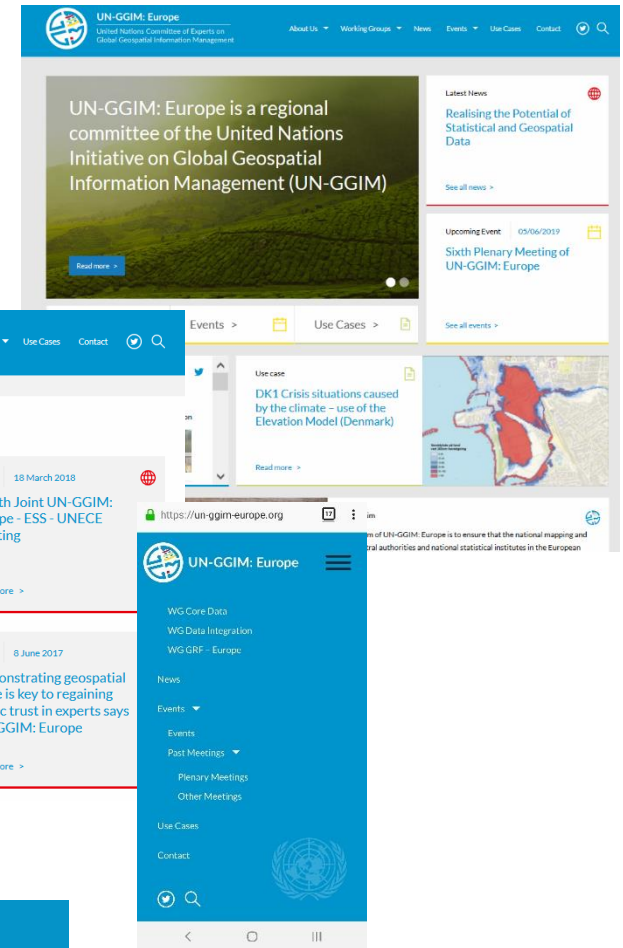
UN-GGIM: Europe
United Nations Committee of Experts on Global Geospatial Information Management

About Us Working Groups News Events Use Cases Contact

UN-GGIM: Europe is a regional committee of the United Nations Initiative on Global Geospatial Information Management (UN-GGIM)

Read more >

Latest News
Realising the Potential of Statistical and Geospatial Data

See all news >

Upcoming Event 05/06/2019
Sixth Plenary Meeting of UN-GGIM: Europe

See all events >

Events > Use Cases >

Use case
DK1 Crisis situations caused by the climate – use of the Elevation Model (Denmark)

Read more >

m of UN-GGIM: Europe is to ensure that the national mapping and tral authorities and national statistical institutes in the European

Use Cases Contact

18 March 2018
th Joint UN-GGIM: pe - ESS - UNECE ting

ore >

8 June 2017
onstrating geospatial e is key to regaining c trust in experts says GGIM: Europe

ore >

https://un-ggim-europe.org 17

UN-GGIM: Europe

WG Core Data
WG Data Integration
WG GRF – Europe
News
Events
Events
Past Meetings
Plenary Meetings
Other Meetings
Use Cases
Contact